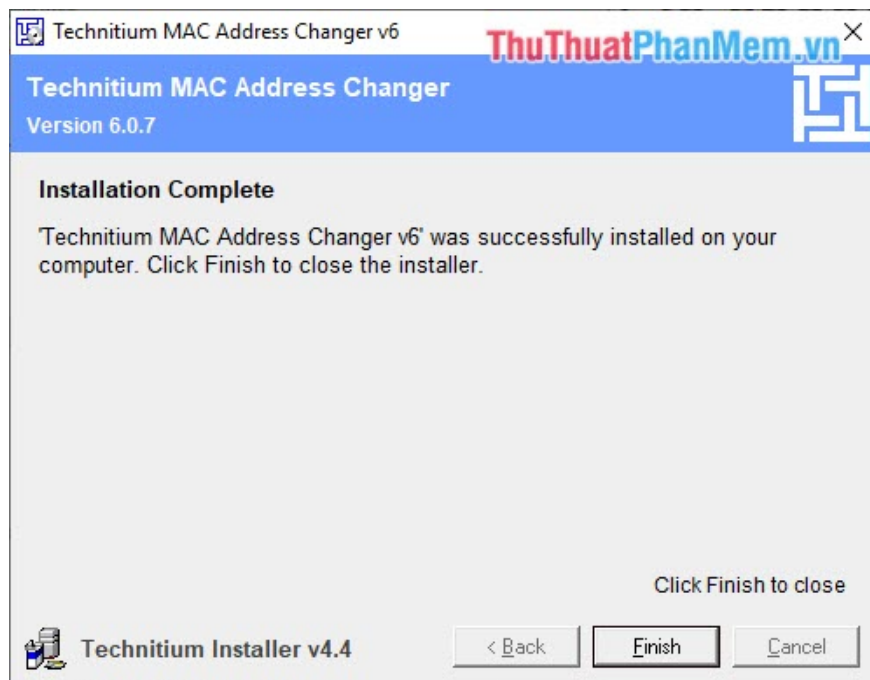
Technitium MAC Address Changer v6
ThuThuatPhanMem.vn
×

Technitium MAC Address Changer
Version 6.0.7

Installation Complete

'Technitium MAC Address Changer v6' was successfully installed on your computer. Click Finish to close the installer.

Click Finish to close

Technitium Installer v4.4

< Back
Finish
Cancel